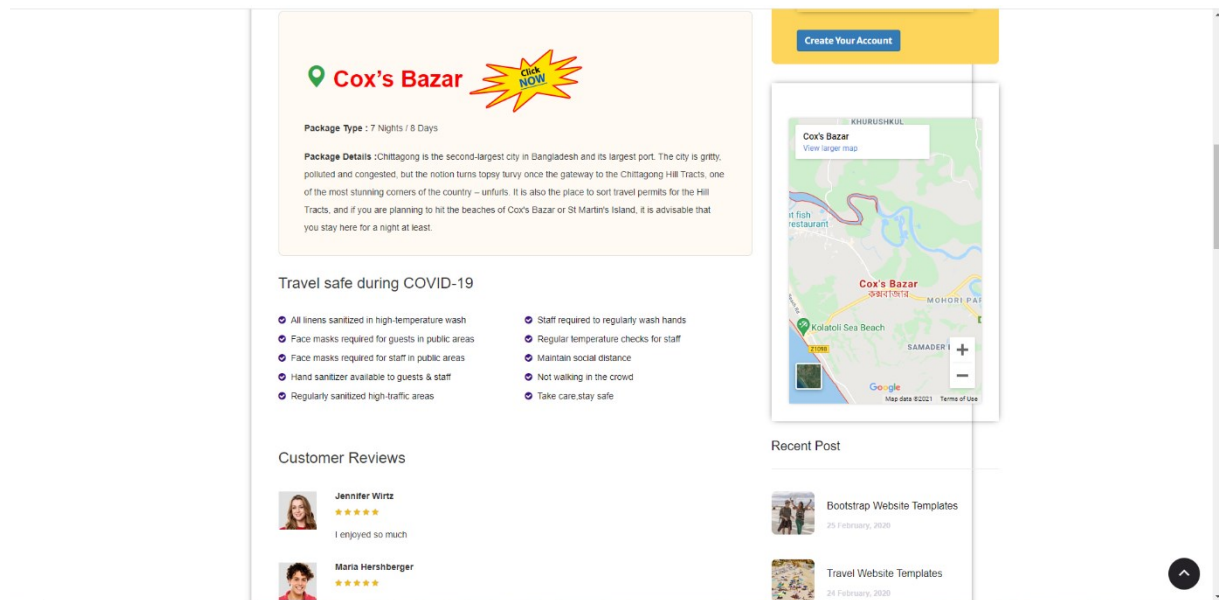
Create Your Account

Cox's Bazar

Click NOW

Package Type : 7 Nights / 8 Days

Package Details :Chittagong is the second-largest city in Bangladesh and its largest port. The city is gritty, polluted and congested, but the notion turns topsy turvy once the gateway to the Chittagong Hill Tracts, one of the most stunning corners of the country – unfurls. It is also the place to sort travel permits for the Hill Tracts, and if you are planning to hit the beaches of Cox's Bazar or St Martin's Island, it is advisable that you stay here for a night at least.

KHURUSHKUL
Cox's Bazar
View larger map
t fish restaurant
Cox's Bazar
কক্সবাজার
MOHORI PA
Kolatoli Sea Beach
Z1098
SAMADER
Google
Map data ©2021 Terms of Use

Travel safe during COVID-19

All linens sanitized in high-temperature wash
Face masks required for guests in public areas
Face masks required for staff in public areas
Hand sanitizer available to guests & staff
Regularly sanitized high-traffic areas

Staff required to regularly wash hands
Regular temperature checks for staff
Maintain social distance
Not walking in the crowd
Take care,stay safe

Recent Post

Bootstrap Website Templates
25 February, 2020

Travel Website Templates
24 February, 2020

Customer Reviews

Jennifer Wirtz
★★★★★
I enjoyed so much

Maria Hershberger
★★★★★